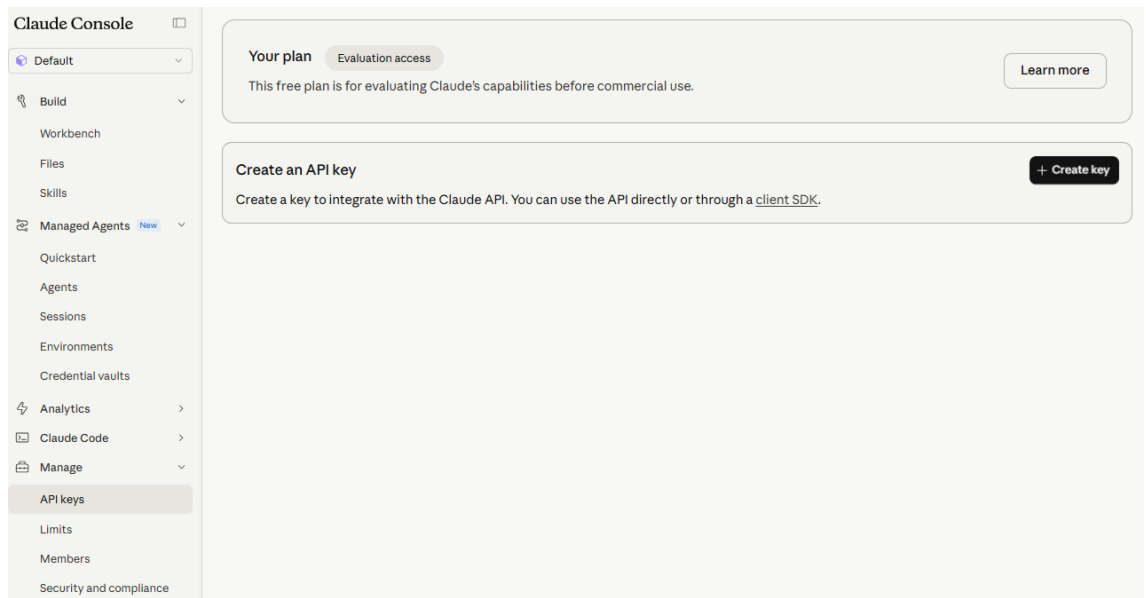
Claude Console

Default

Build

Workbench

Files

Skills

Managed Agents New

Quickstart

Agents

Sessions

Environments

Credential vaults

Analytics

Claude Code

Manage

API keys

Limits

Members

Security and compliance

Your plan Evaluation access

This free plan is for evaluating Claude's capabilities before commercial use.

Learn more

Create an API key

+ Create key

Create a key to integrate with the Claude API. You can use the API directly or through a client SDK.